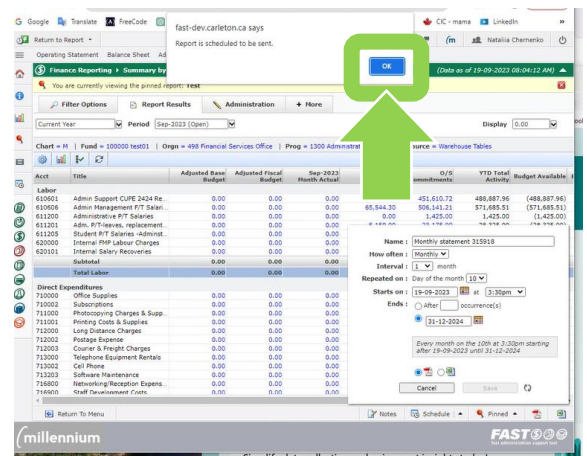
Google Translate FreeCode fast-dev.carleton.ca says CIC - mama LinkedIn

Report is scheduled to be sent.

OK

Return to Report Natalia Chernenko

Operating Statement Balance Sheet Ad

Finance Reporting ▸ Summary by (Data as of 19-09-2023 08:04:12 AM)

You are currently viewing the pinned report: Test

Filter Options Report Results Administration + More

Current Year Period Sep-2023 (Open) Display 0.00

Chart = M | Fund = 100000 test01 | Orgn = 498 Financial Services Office | Prog = 1300 Administrat source = Warehouse Tables

| Acct | Title | Adjusted Base Budget | Adjusted Fiscal Budget | Sep-2023 Month Actual | | O/S Commitments | YTD Total Activity | Budget Available |
|---|---|---|---|---|---|---|---|---|
| Labor | | | | | | | | |
| 610601 | Admin Support CUPE 2424 Re... | 0.00 | 0.00 | 0.00 | | 451,610.72 | 488,887.96 | (488,887.96) |
| 610606 | Admin Management F/T Salari... | 0.00 | 0.00 | 0.00 | 65,544.30 | 506,141.21 | 571,685.51 | (571,685.51) |
| 611200 | Administrative P/T Salaries | 0.00 | 0.00 | 0.00 | 0.00 | 1,425.00 | 1,425.00 | (1,425.00) |
| 611205 | Adm. P/T-leaves, replacement... | 0.00 | 0.00 | 0.00 | | | | |
| 611251 | Student P/T Salaries -Administ... | 0.00 | 0.00 | 0.00 | | | | |
| 620000 | Internal FMP Labour Charges | 0.00 | 0.00 | 0.00 | | | | |
| 620101 | Internal Salary Recoveries | 0.00 | 0.00 | 0.00 | | | | |
| | Subtotal | 0.00 | 0.00 | 0.00 | | | | |
| | Total Labor | 0.00 | 0.00 | 0.00 | | | | |
| Direct Expenditures | | | | | | | | |
| 710000 | Office Supplies | 0.00 | 0.00 | 0.00 | | | | |
| 710002 | Subscriptions | 0.00 | 0.00 | 0.00 | | | | |
| 711000 | Photocopying Charges & Supp... | 0.00 | 0.00 | 0.00 | | | | |
| 711001 | Printing Costs & Supplies | 0.00 | 0.00 | 0.00 | | | | |
| 712000 | Long Distance Charges | 0.00 | 0.00 | 0.00 | | | | |
| 712002 | Postage Expense | 0.00 | 0.00 | 0.00 | | | | |
| 712003 | Courier & Freight Charges | 0.00 | 0.00 | 0.00 | | | | |
| 713000 | Telephone Equipment Rentals | 0.00 | 0.00 | 0.00 | | | | |
| 713002 | Cell Phone | 0.00 | 0.00 | 0.00 | | | | |
| 713203 | Software Maintenance | 0.00 | 0.00 | 0.00 | | | | |
| 716800 | Networking/Reception Expens... | 0.00 | 0.00 | 0.00 | | | | |
| 716900 | Staff Development Costs | 0.00 | 0.00 | 0.00 | | | | |

Name : Monthly statement 315918
How often : Monthly
Interval : 1 month
Repeated on : Day of the month 10
Starts on : 19-09-2023 at 3:30pm
Ends : After occurrence(s)
31-12-2024

Every month on the 10th at 3:30pm starting after 19-09-2023 until 31-12-2024

Cancel Save

Return To Menu Notes Schedule Pinned

millennium FAST